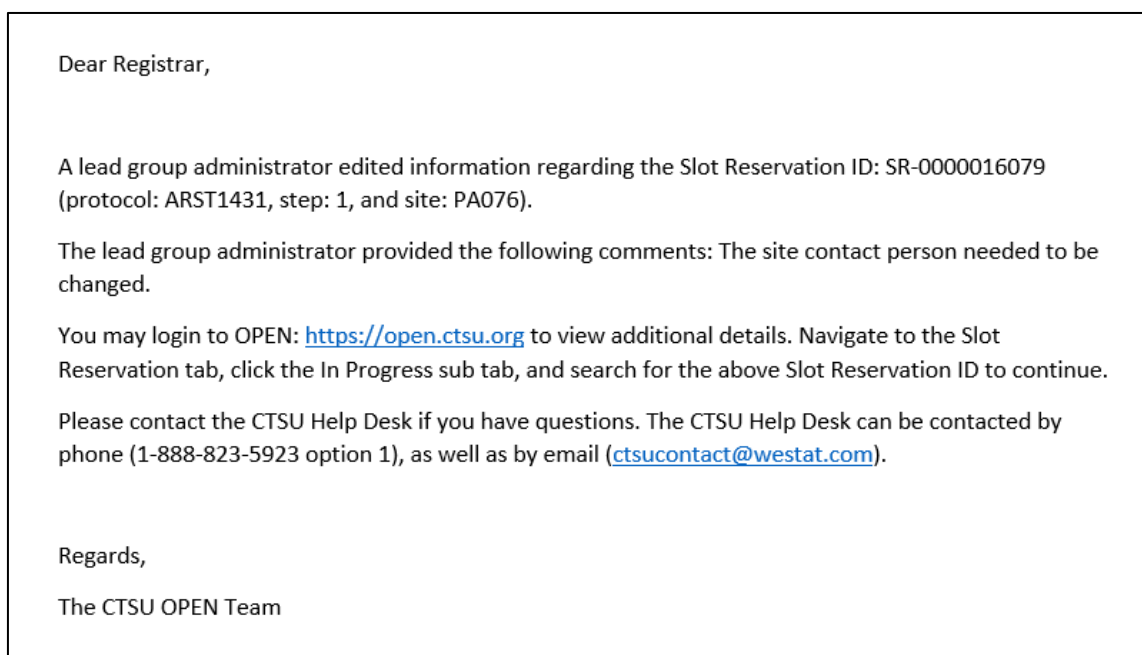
Dear Registrar,

A lead group administrator edited information regarding the Slot Reservation ID: SR-0000016079 (protocol: ARST1431, step: 1, and site: PA076).

The lead group administrator provided the following comments: The site contact person needed to be changed.

You may login to OPEN: https://open.ctsu.org to view additional details. Navigate to the Slot Reservation tab, click the In Progress sub tab, and search for the above Slot Reservation ID to continue.

Please contact the CTSU Help Desk if you have questions. The CTSU Help Desk can be contacted by phone (1-888-823-5923 option 1), as well as by email (ctsucontact@westat.com).

Regards,

The CTSU OPEN Team